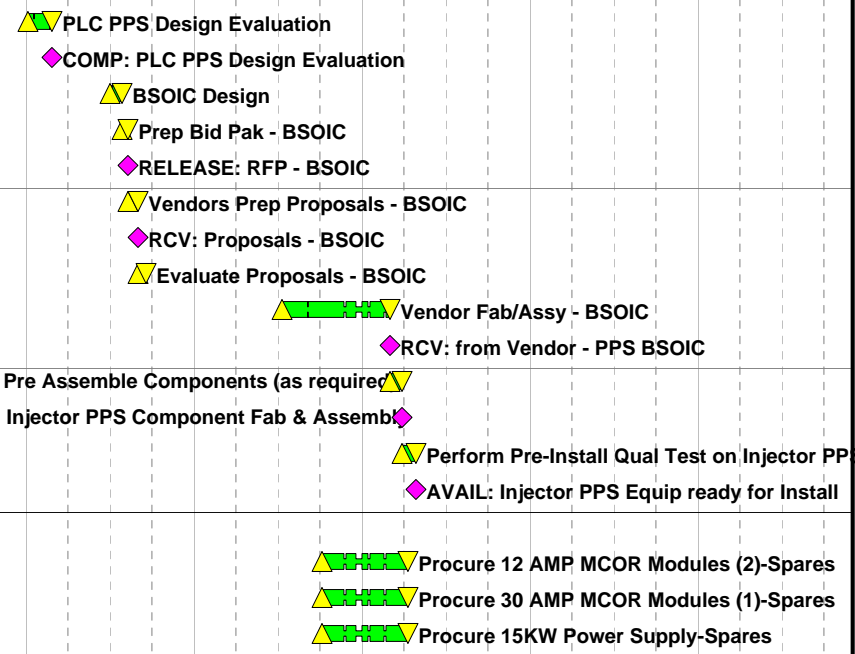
PLC PPS Design Evaluation
COMP: PLC PPS Design Evaluation
BSOIC Design
Prep Bid Pak - BSOIC
RELEASE: RFP - BSOIC
Vendors Prep Proposals - BSOIC
RCV: Proposals - BSOIC
Evaluate Proposals - BSOIC
Vendor Fab/Assy - BSOIC
RCV: from Vendor - PPS BSOIC
Pre Assemble Components (as required
Injector PPS Component Fab & Assembl
Perform Pre-Install Qual Test on Injector PP
AVAIL: Injector PPS Equip ready for Install
Procure 12 AMP MCOR Modules (2)-Spares
Procure 30 AMP MCOR Modules (1)-Spares
Procure 15KW Power Supply-Spares